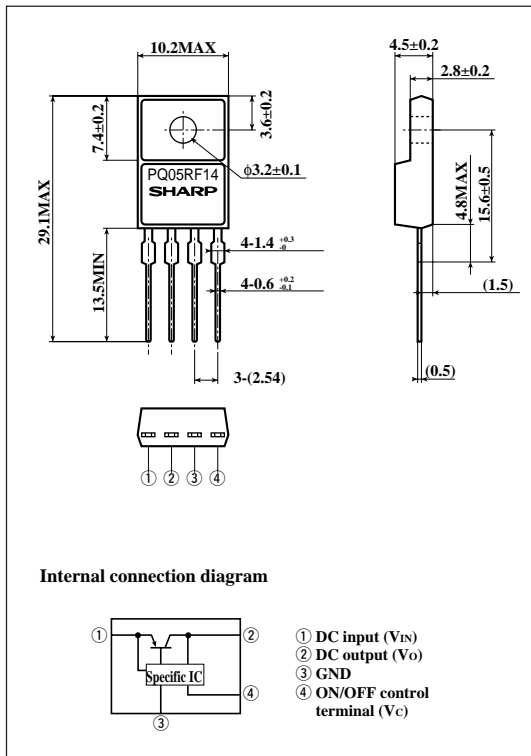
10.2MAX

7.4±0.2

3.6±0.2

PQ05RF14
SHARP

$\phi$3.2±0.1

29.1MAX

13.5MIN

4-1.4 $^{+0.3}_{-0}$

4-0.6 $^{+0.2}_{-0.1}$

3-(2.54)

4.5±0.2

2.8±0.2

4.8MAX

15.6±0.5

(1.5)

(0.5)

① ② ③ ④

Internal connection diagram

①

②

Specific IC

④

③

① DC input (V$_{IN}$)
② DC output (V$_O$)
③ GND
④ ON/OFF control terminal (V$_C$)